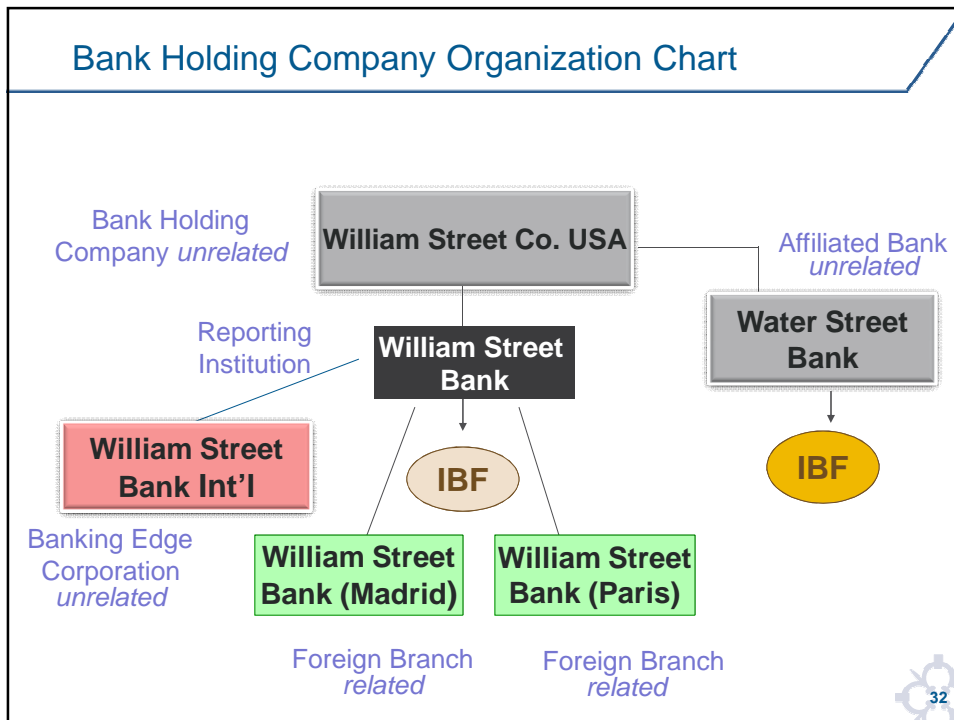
Bank Holding Company Organization Chart

Bank Holding Company *unrelated*

William Street Co. USA

Affiliated Bank *unrelated*

Reporting Institution

William Street Bank

Water Street Bank

William Street Bank Int'l

IBF

IBF

Banking Edge Corporation *unrelated*

William Street Bank (Madrid)

William Street Bank (Paris)

Foreign Branch *related*

Foreign Branch *related*

32